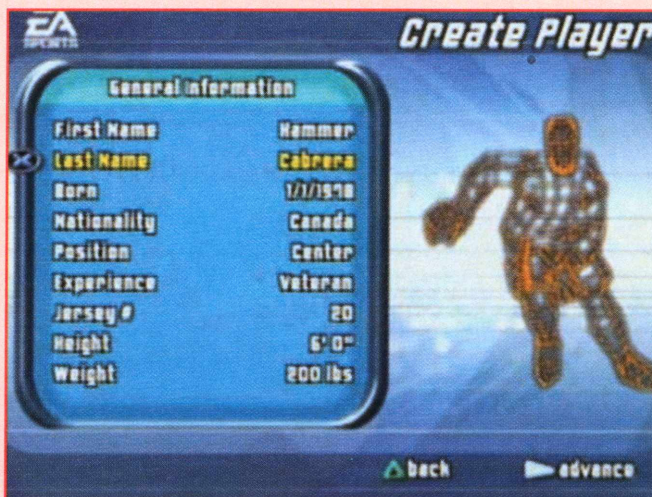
EA SPORTS

Create Player

General Information

| | |
|---|---|
| First Name | Hammer |
| Last Name | Cabrera |
| Born | 1/1/1978 |
| Nationality | Canada |
| Position | Center |
| Experience | Veteran |
| Jersey # | 20 |
| Height | 6' 0" |
| Weight | 200 lbs |

back

advance